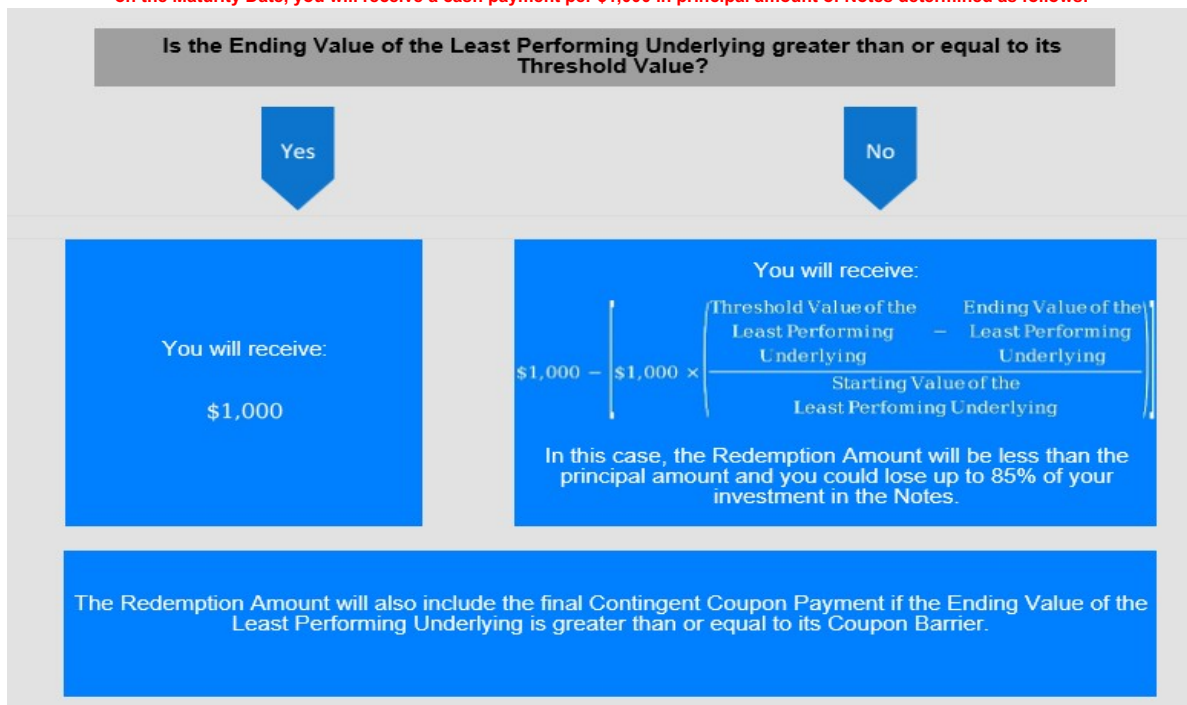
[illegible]

Is the Ending Value of the Least Performing Underlying greater than or equal to its Threshold Value?

Yes

No

You will receive:

$1,000

You will receive:

$\$1,000 - \left[\$1,000 \times \left(\frac{\text{Threshold Value of the Least Performing Underlying} - \text{Ending Value of the Least Performing Underlying}}{\text{Starting Value of the Least Perfoming Underlying}}\right)\right]$

In this case, the Redemption Amount will be less than the principal amount and you could lose up to 85% of your investment in the Notes.

The Redemption Amount will also include the final Contingent Coupon Payment if the Ending Value of the Least Performing Underlying is greater than or equal to its Coupon Barrier.